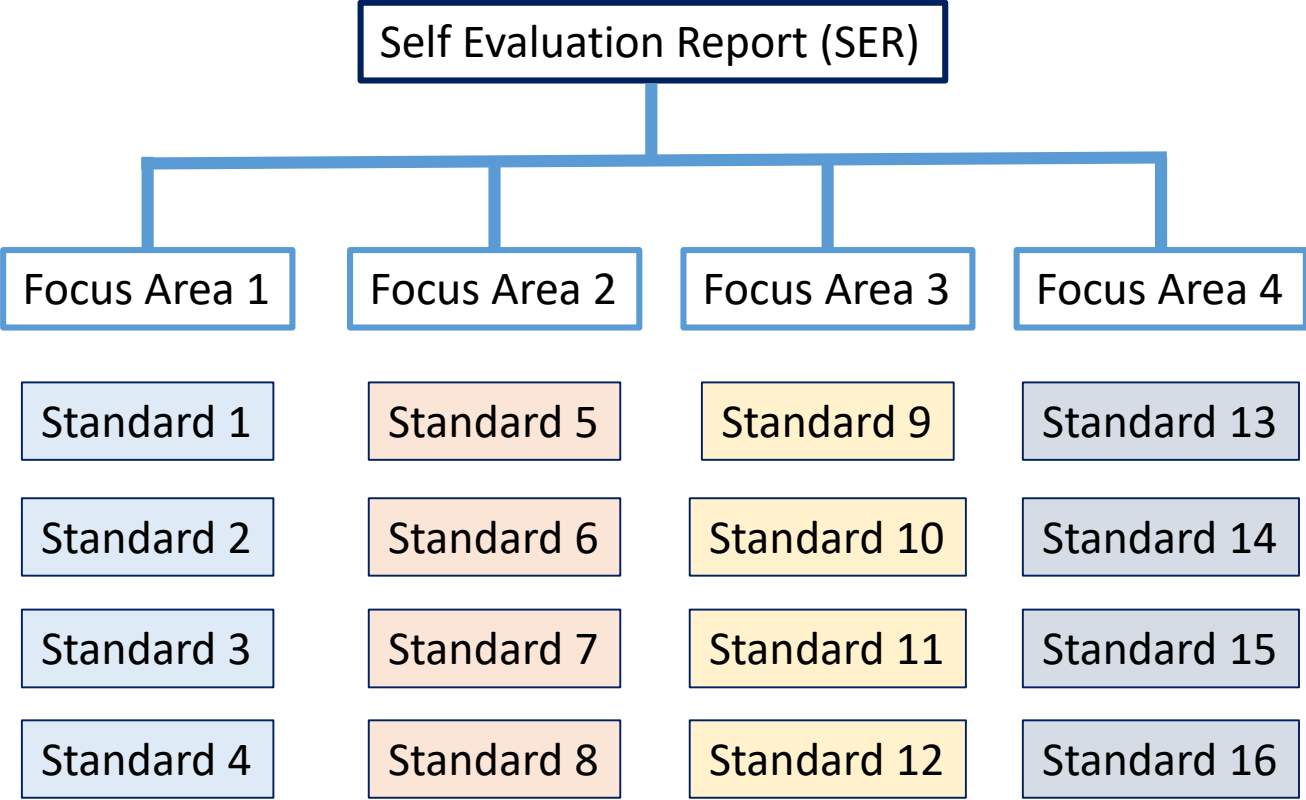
Self Evaluation Report (SER)

Focus Area 1
Standard 1
Standard 2
Standard 3
Standard 4

Focus Area 2
Standard 5
Standard 6
Standard 7
Standard 8

Focus Area 3
Standard 9
Standard 10
Standard 11
Standard 12

Focus Area 4
Standard 13
Standard 14
Standard 15
Standard 16